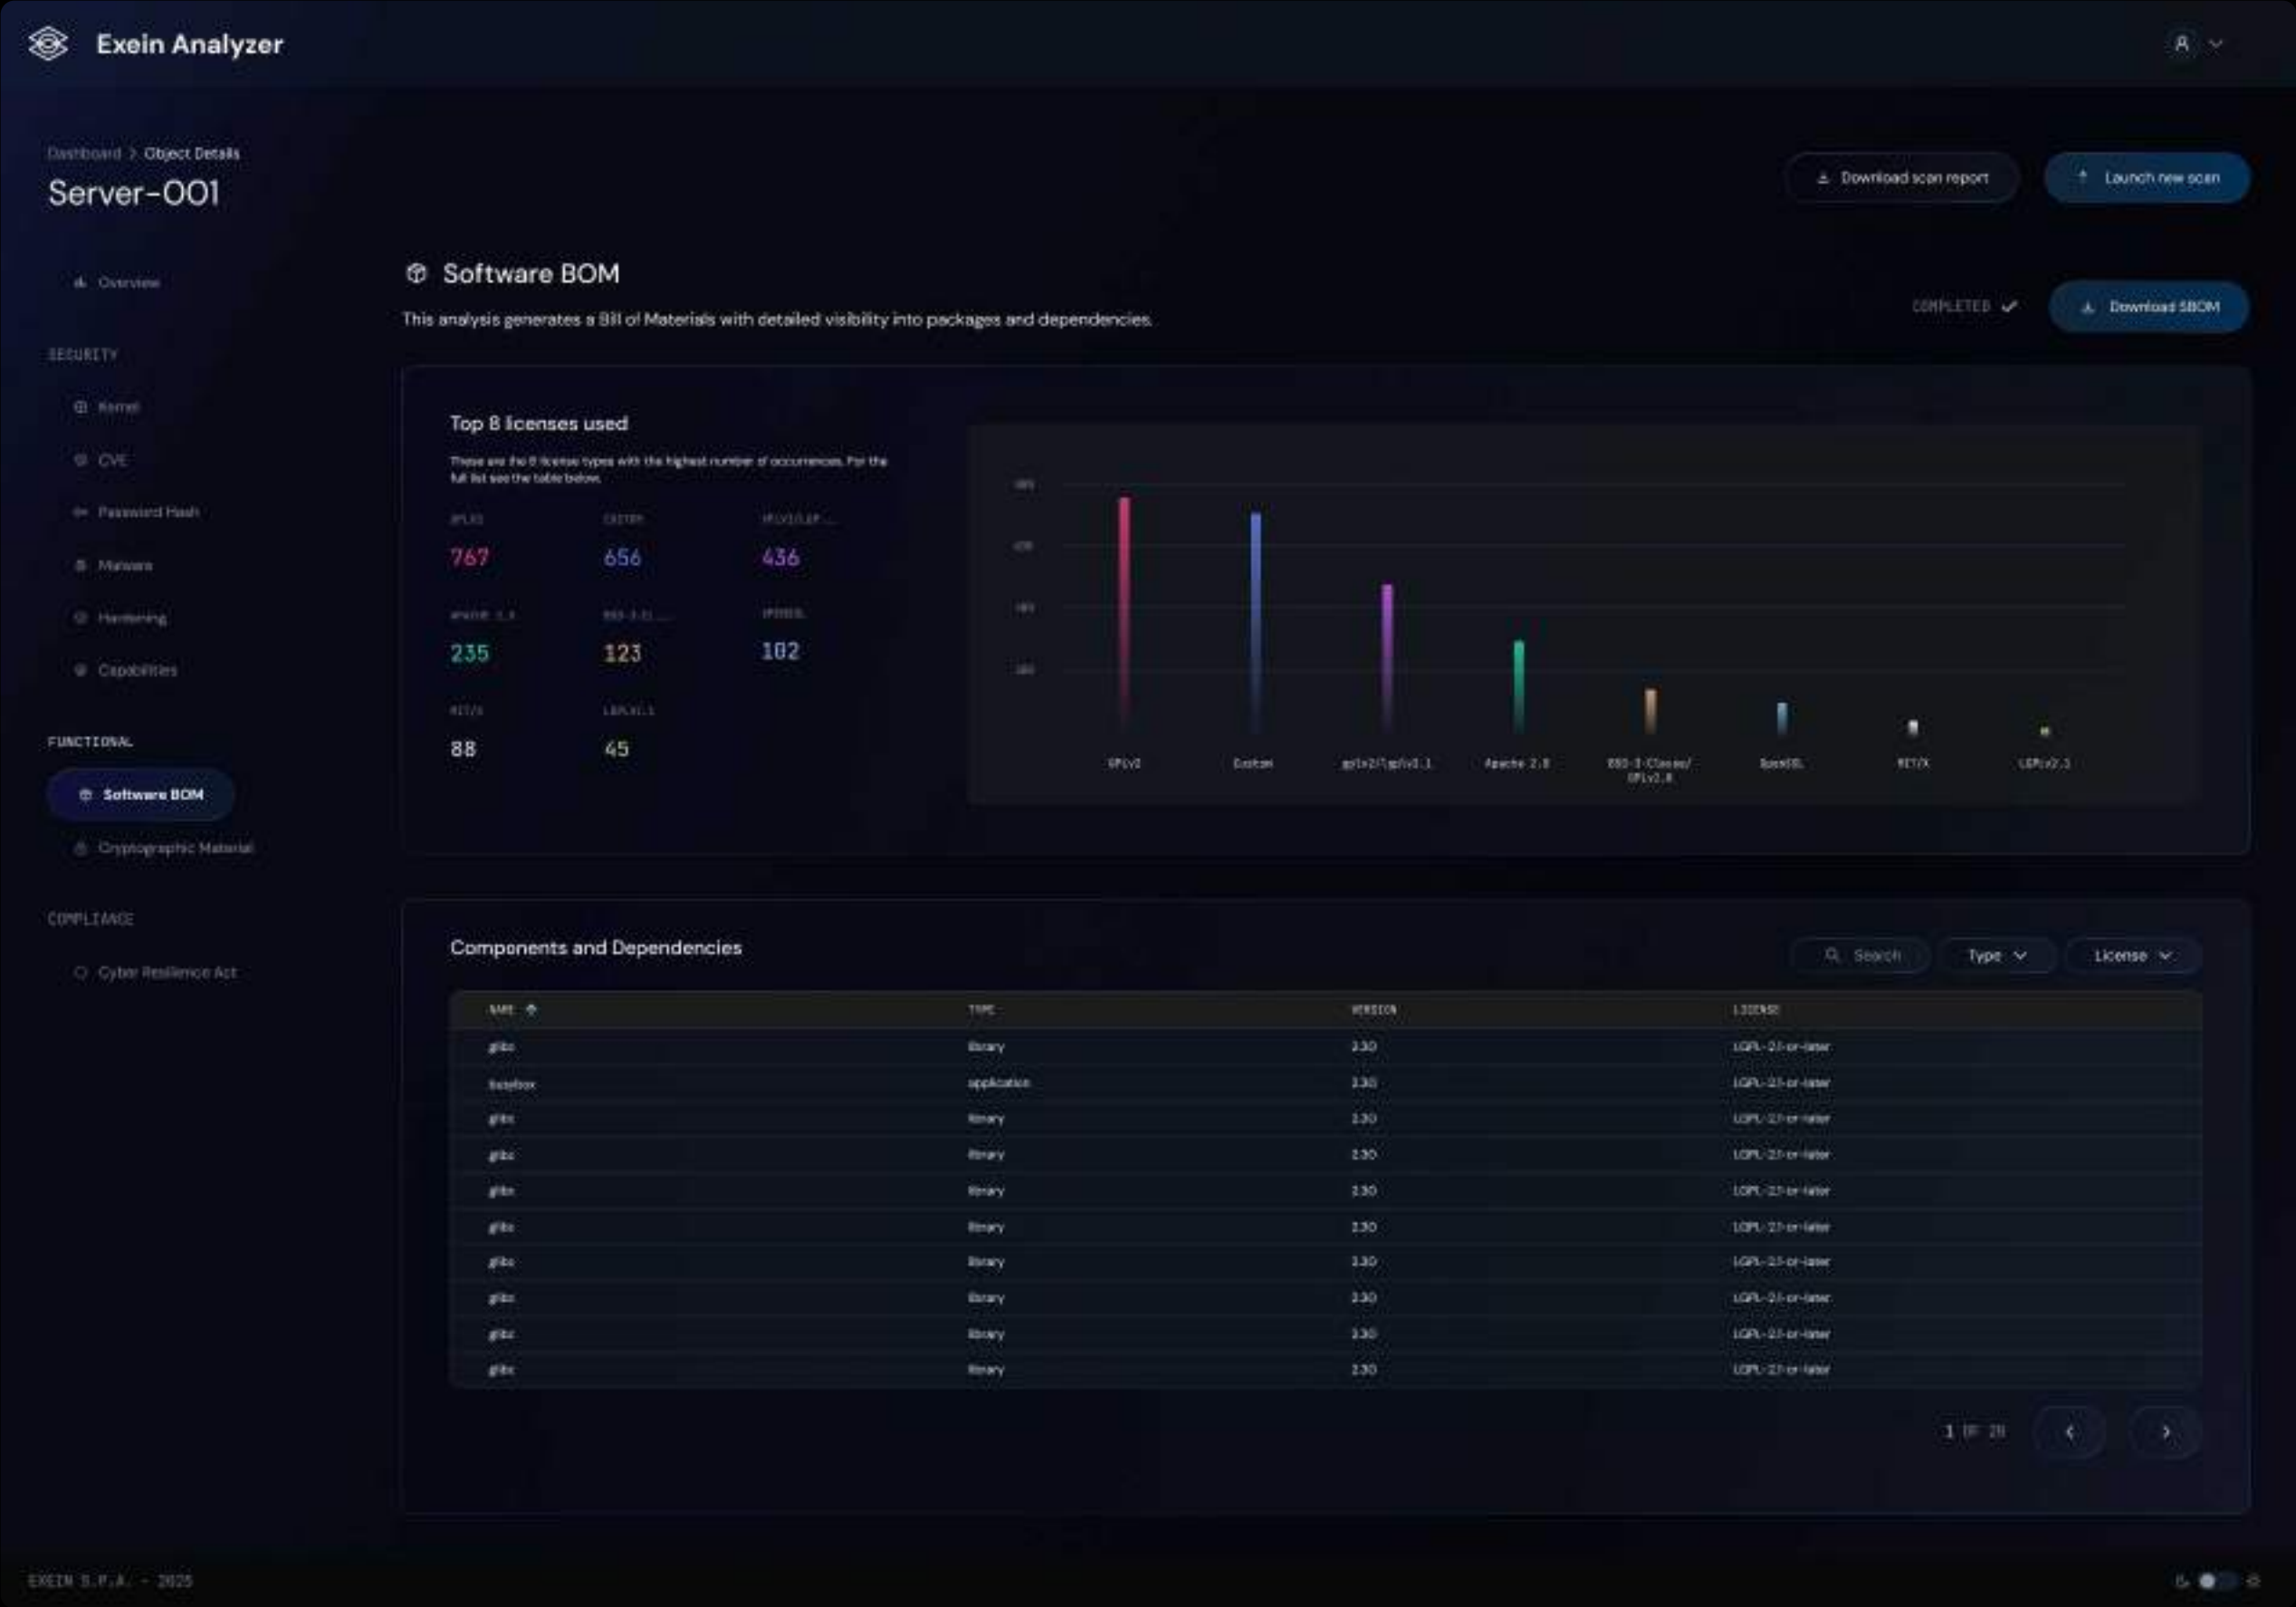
Exein Analyzer

Dashboard > Object Details

Server-001

Download scan report

Launch new scan

Overview

SECURITY

Kernel

CVE

Password Hash

Malware

Hardening

Capabilities

FUNCTIONAL

Software BOM

Cryptographic Material

COMPLIANCE

Cyber Resilience Act

Software BOM

This analysis generates a Bill of Materials with detailed visibility into packages and dependencies.

COMPLETED

Download SBOM

Top 8 licenses used

These are the 8 license types with the highest number of occurrences. For the full list see the table below.

GPLv2
767

Custom
656

GPLv2/LGP...
436

Apache 2.0
235

BSD-3-Cl...
123

OpenSSL
102

MIT/X
88

LGPLv2.1
45

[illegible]
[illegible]
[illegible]
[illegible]

GPLv2
Custom
gplv2/lgplv2.1
Apache 2.0
BSD-3-Clause/GPLv2.0
OpenSSL
MIT/X
LGPLv2.1

Components and Dependencies

Search

Type

License

| NAME | TYPE | VERSION | LICENSE |
|---|---|---|---|
| glibc | library | 2.30 | LGPL-2.1-or-later |
| busybox | application | 2.30 | LGPL-2.1-or-later |
| glibc | library | 2.30 | LGPL-2.1-or-later |
| glibc | library | 2.30 | LGPL-2.1-or-later |
| glibc | library | 2.30 | LGPL-2.1-or-later |
| glibc | library | 2.30 | LGPL-2.1-or-later |
| glibc | library | 2.30 | LGPL-2.1-or-later |
| glibc | library | 2.30 | LGPL-2.1-or-later |
| glibc | library | 2.30 | LGPL-2.1-or-later |
| glibc | library | 2.30 | LGPL-2.1-or-later |

1 OF 20

EXEIN S.P.A. - 2025